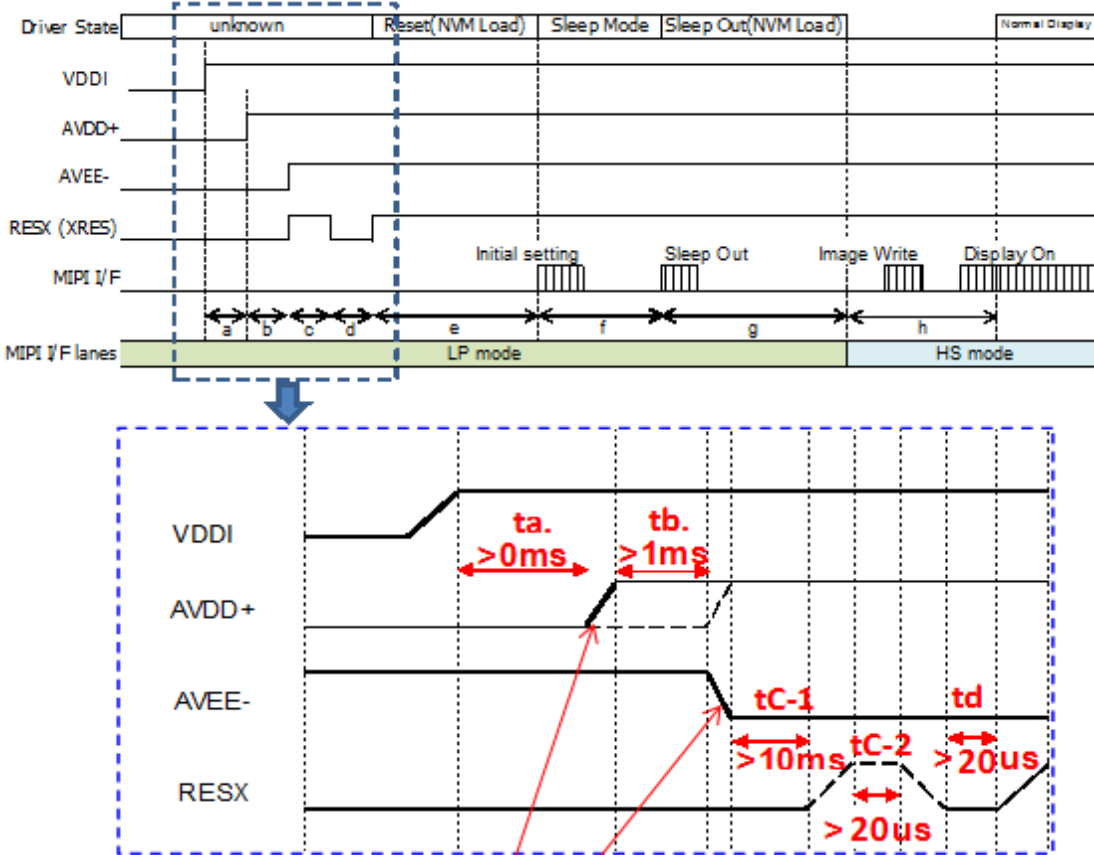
| Driver State | unknown | Reset(NVM Load) | Sleep Mode | Sleep Out(NVM Load) | | Normal Display |
|---|---|---|---|---|---|---|

VDDI

AVDD+

AVEE-

RESX (XRES)

MIPI I/F

Initial setting

Sleep Out

Image Write

Display On

a b c d e f g h

MIPI I/F lanes

LP mode

HS mode

VDDI

AVDD+

AVEE-

RESX

ta.
>0ms

tb.
>1ms

tC-1
>10ms

tC-2
>20us

td
>20us